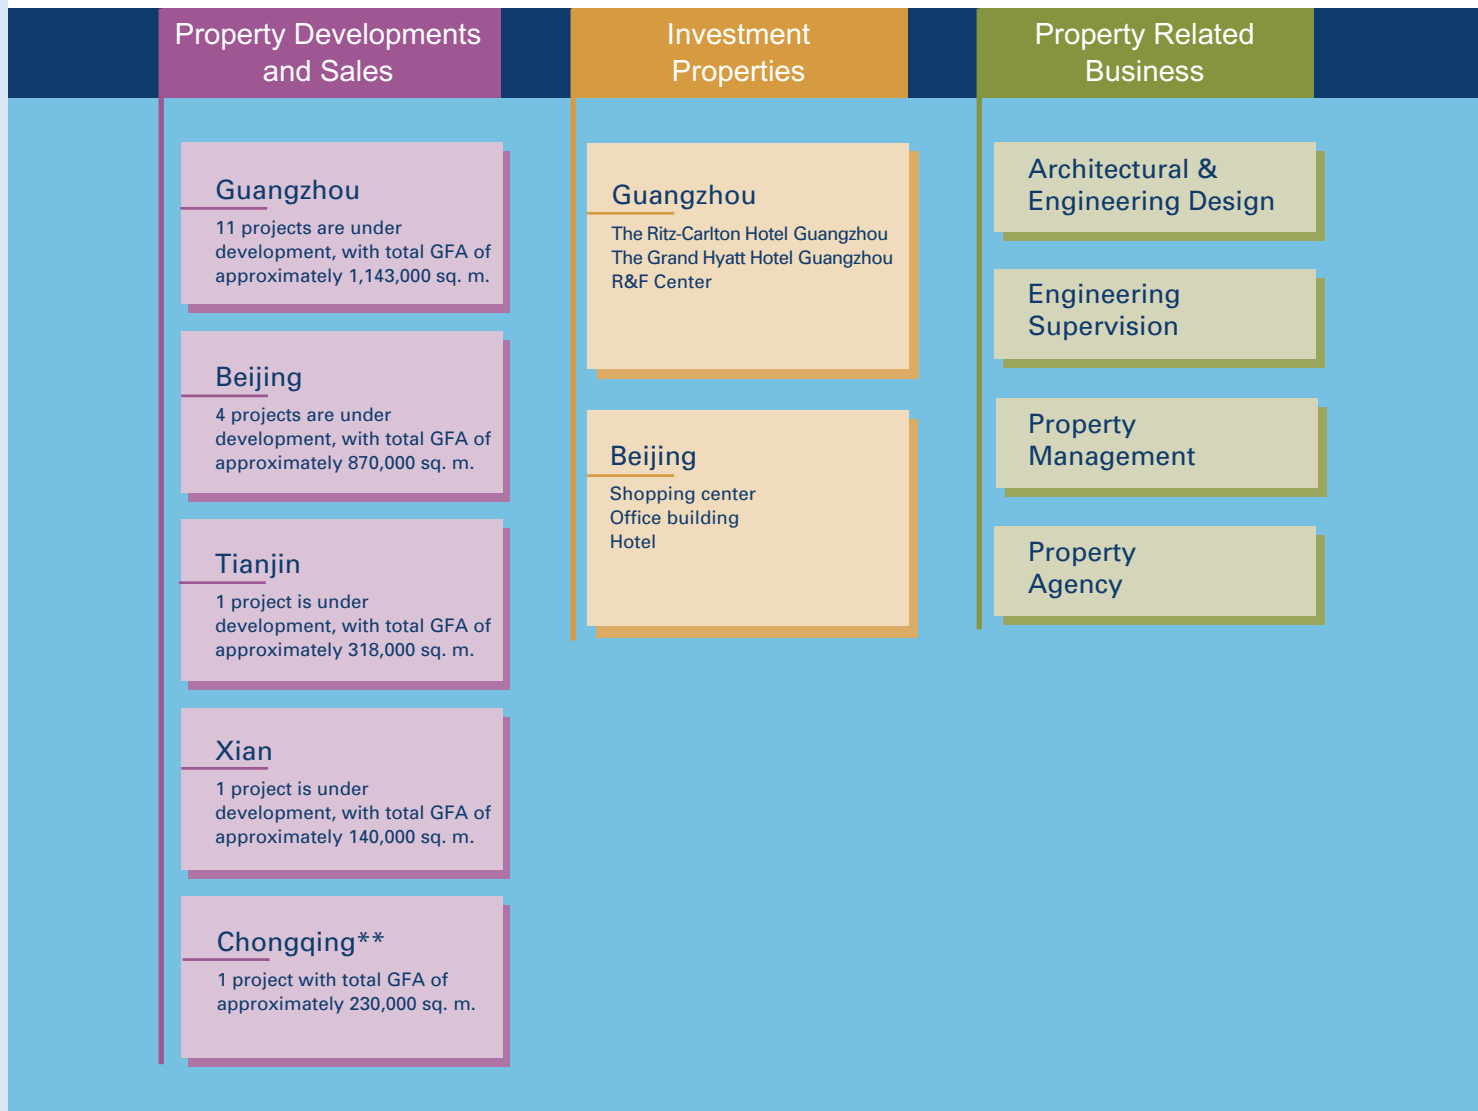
Property Developments and Sales

Guangzhou
11 projects are under development, with total GFA of approximately 1,143,000 sq. m.

Beijing
4 projects are under development, with total GFA of approximately 870,000 sq. m.

Tianjin
1 project is under development, with total GFA of approximately 318,000 sq. m.

Xian
1 project is under development, with total GFA of approximately 140,000 sq. m.

Chongqing**
1 project with total GFA of approximately 230,000 sq. m.

Investment Properties

Guangzhou
The Ritz-Carlton Hotel Guangzhou
The Grand Hyatt Hotel Guangzhou
R&F Center

Beijing
Shopping center
Office building
Hotel

Property Related Business

Architectural & Engineering Design

Engineering Supervision

Property Management

Property Agency